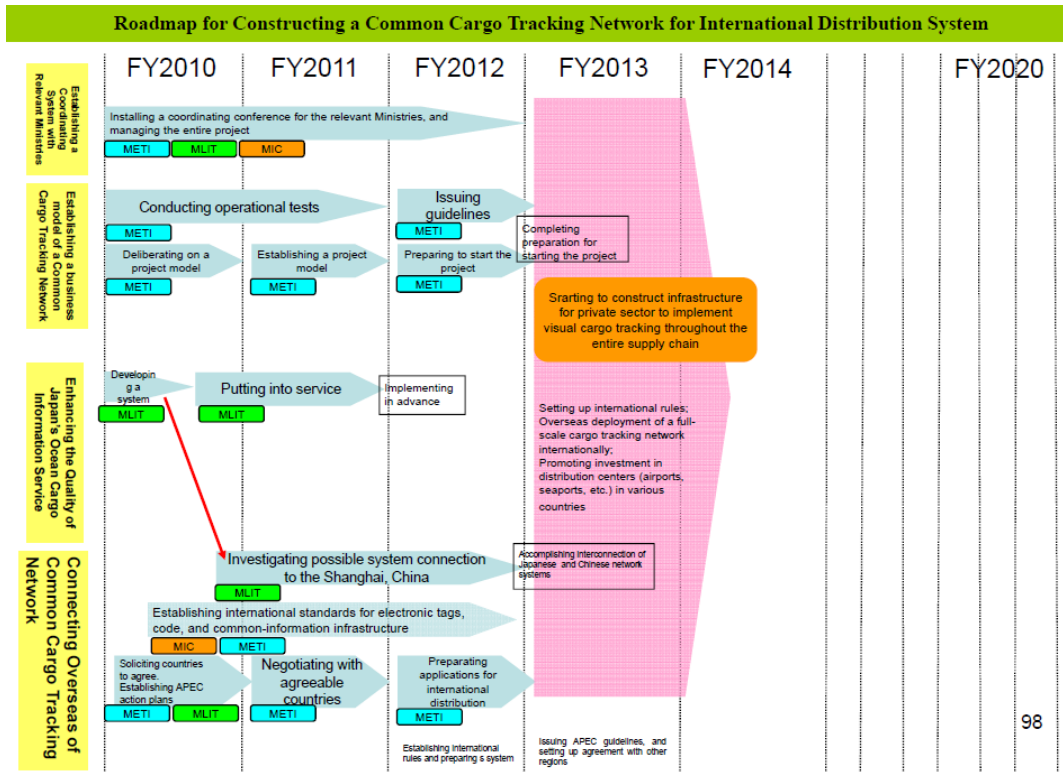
Roadmap for Constructing a Common Cargo Tracking Network for International Distribution System

FY2010 FY2011 FY2012 FY2013 FY2014 FY2020

Establishing a Coordinating System with Relevant Ministries

Installing a coordinating conference for the relevant Ministries, and managing the entire project

METI MLIT MIC

Establishing a business model of a Common Cargo Tracking Network

Conducting operational tests

METI

Issuing guidelines

METI

Completing preparation for starting the project

Deliberating on a project model

METI

Establishing a project model

METI

Preparing to start the project

METI

Srarting to construct infrastructure for private sector to implement visual cargo tracking throughout the entire supply chain

Enhancing the Quality of Japan's Ocean Cargo Information Service

Developin g a system

MLIT

Putting into service

MLIT

Implementing in advance

Setting up international rules; Overseas deployment of a full-scale cargo tracking network internationally; Promoting investment in distribution centers (airports, seaports, etc.) in various countries

Connecting Overseas of Common Cargo Tracking Network

Investigating possible system connection to the Shanghai, China

MLIT

Accomplishing interconnection of Japanese and Chinese network systems

Establishing international standards for electronic tags, code, and common-information infrastructure

MIC METI

Soliciting countries to agree. Establishing APEC action plans

METI MLIT

Negotiating with agreeable countries

METI

Preparating applications for international distribution

METI

Establishing international rules and preparing s system

Issuing APEC guidelines, and setting up agreement with other regions

98